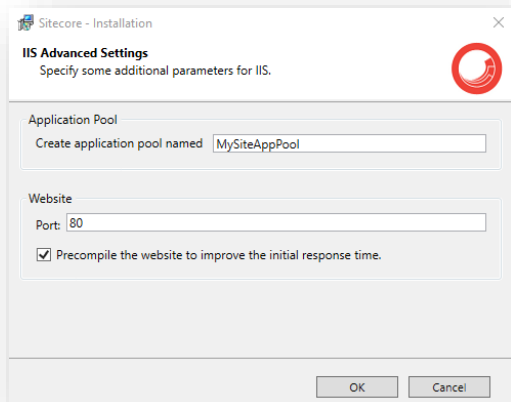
Sitecore - Installation

IIS Advanced Settings
Specify some additional parameters for IIS.

Application Pool
Create application pool named MySiteAppPool

Website
Port: 80
Precompile the website to improve the initial response time.

OK Cancel